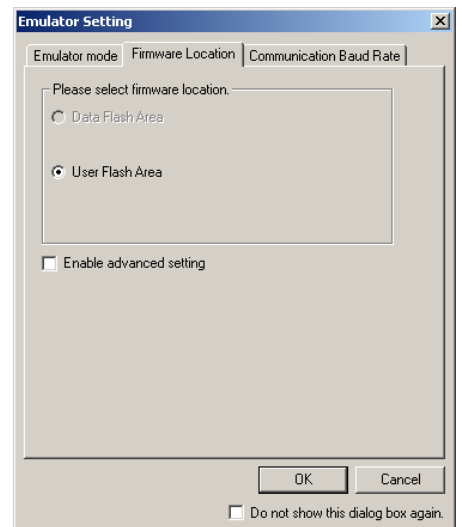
Emulator Setting

Emulator mode | Firmware Location | Communication Baud Rate

Please select firmware location.

Data Flash Area

User Flash Area

Enable advanced setting

OK

Cancel

Do not show this dialog box again.